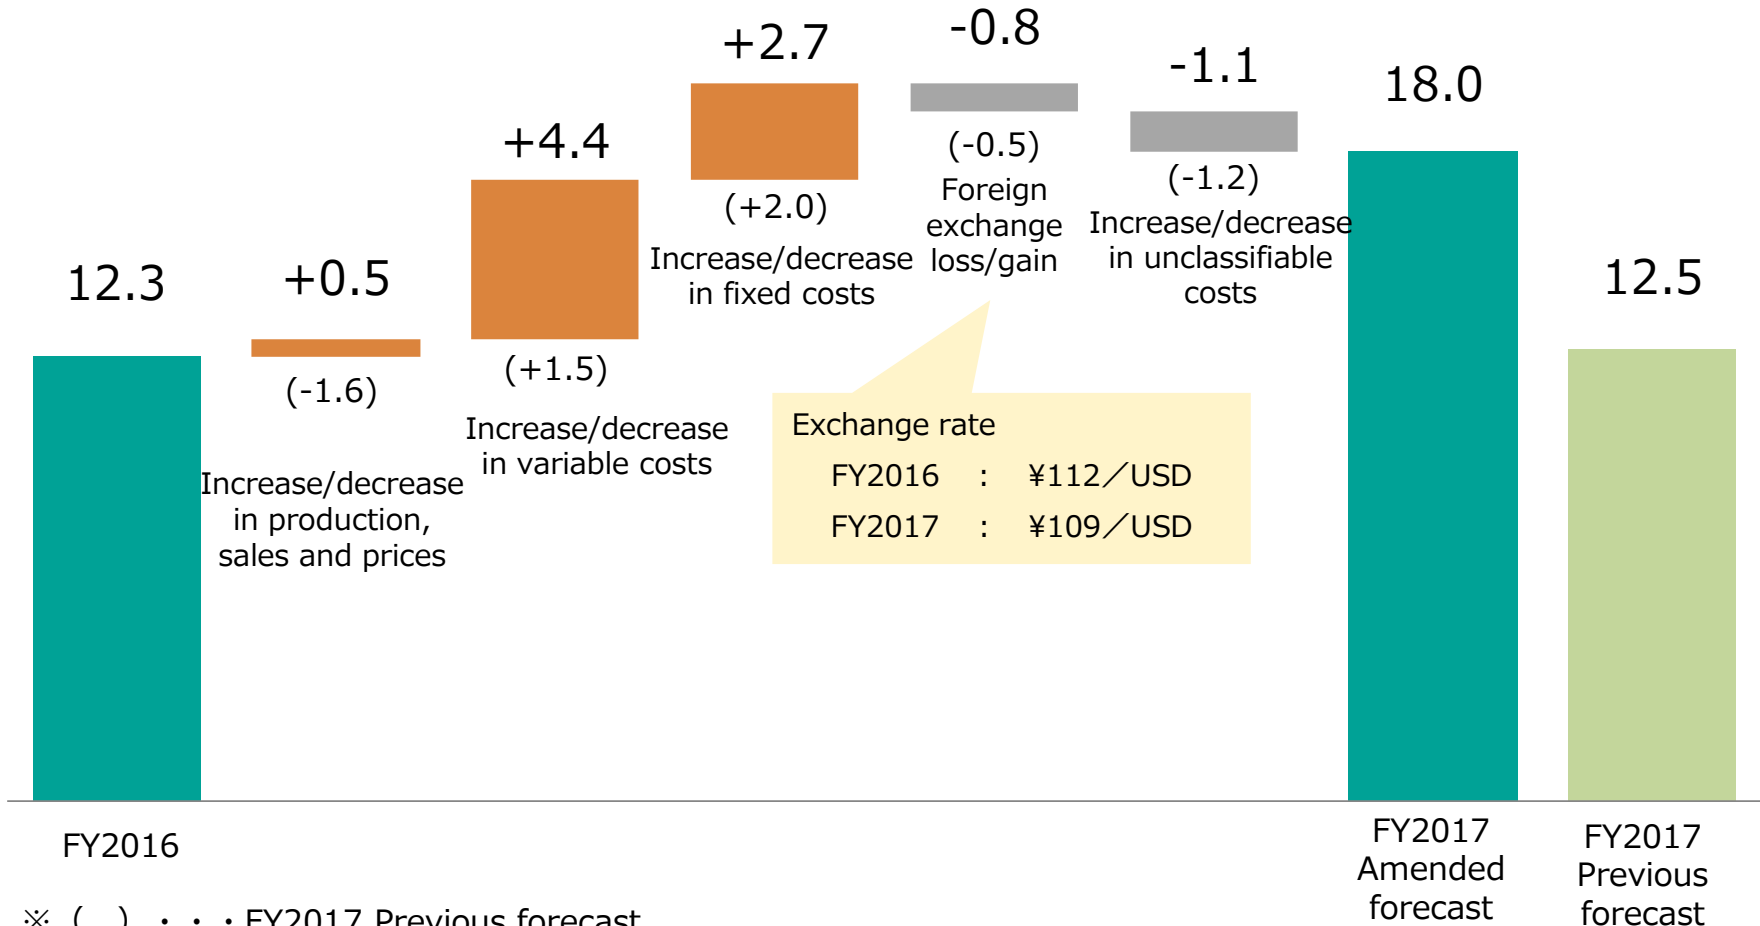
12.3

+0.5

(-1.6)

Increase/decrease in production, sales and prices

+4.4

(+1.5)

Increase/decrease in variable costs

+2.7

(+2.0)

Increase/decrease in fixed costs

-0.8

(-0.5)

Foreign exchange loss/gain

-1.1

(-1.2)

Increase/decrease in unclassifiable costs

18.0

12.5

Exchange rate
FY2016 : ¥112／USD
FY2017 : ¥109／USD

FY2016

FY2017 Amended forecast

FY2017 Previous forecast

※ ( ) ・・・FY2017 Previous forecast